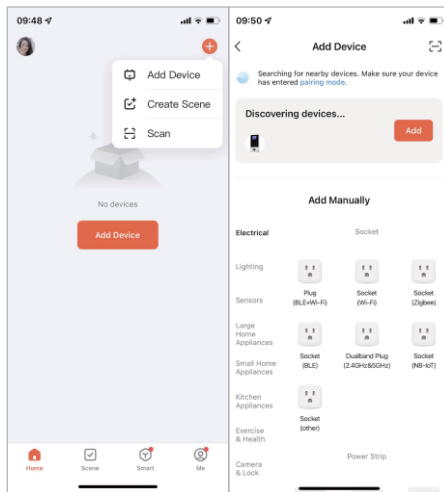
09:48

Add Device
Create Scene
Scan

No devices

Add Device

Home Scene Smart Me

09:50

Add Device

Searching for nearby devices. Make sure your device has entered pairing mode.

Discovering devices...

Add

Add Manually

Electrical
Lighting
Sensors
Large Home Appliances
Small Home Appliances
Kitchen Appliances
Exercise & Health
Camera & Lock

Socket

Plug (BLE+Wi-Fi)
Socket (Wi-Fi)
Socket (Zigbee)
Socket (BLE)
Dualband Plug (2.4GHz&5GHz)
Socket (NB-IoT)
Socket (other)

Power Strip